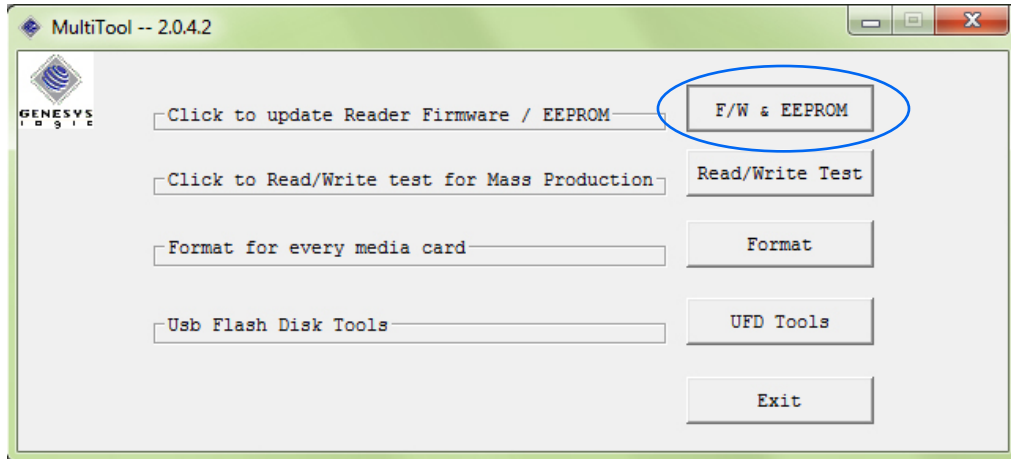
MultiTool -- 2.0.4.2

GENESYS
logic

Click to update Reader Firmware / EEPROM

F/W & EEPROM

Click to Read/Write test for Mass Production

Read/Write Test

Format for every media card

Format

Usb Flash Disk Tools

UFD Tools

Exit